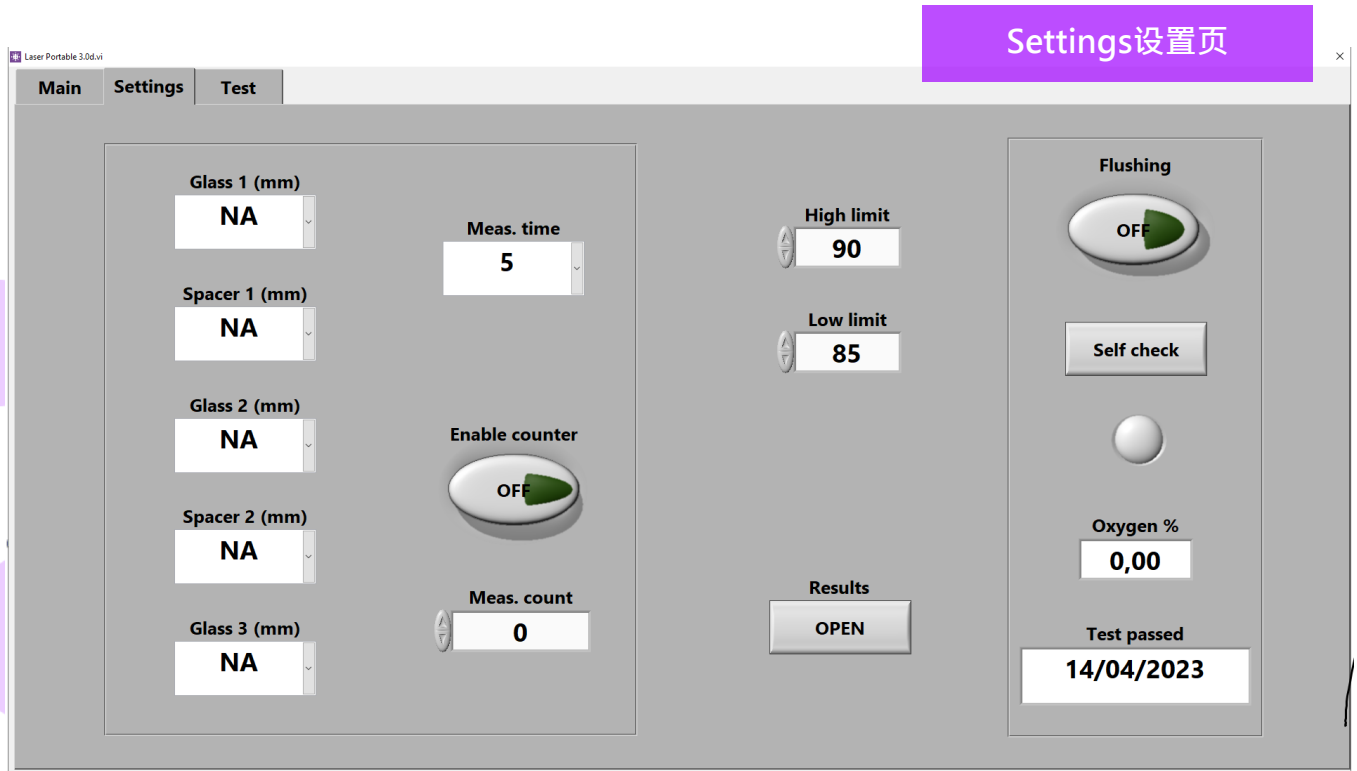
Laser Portable 3.0d.vi

Settings设置页

×

Main

Settings

Test

Glass 1 (mm)

NA

Spacer 1 (mm)

NA

Glass 2 (mm)

NA

Spacer 2 (mm)

NA

Glass 3 (mm)

NA

Meas. time

5

Enable counter

OFF

Meas. count

0

High limit

90

Low limit

85

Results

OPEN

Flushing

OFF

Self check

Oxygen %

0,00

Test passed

14/04/2023